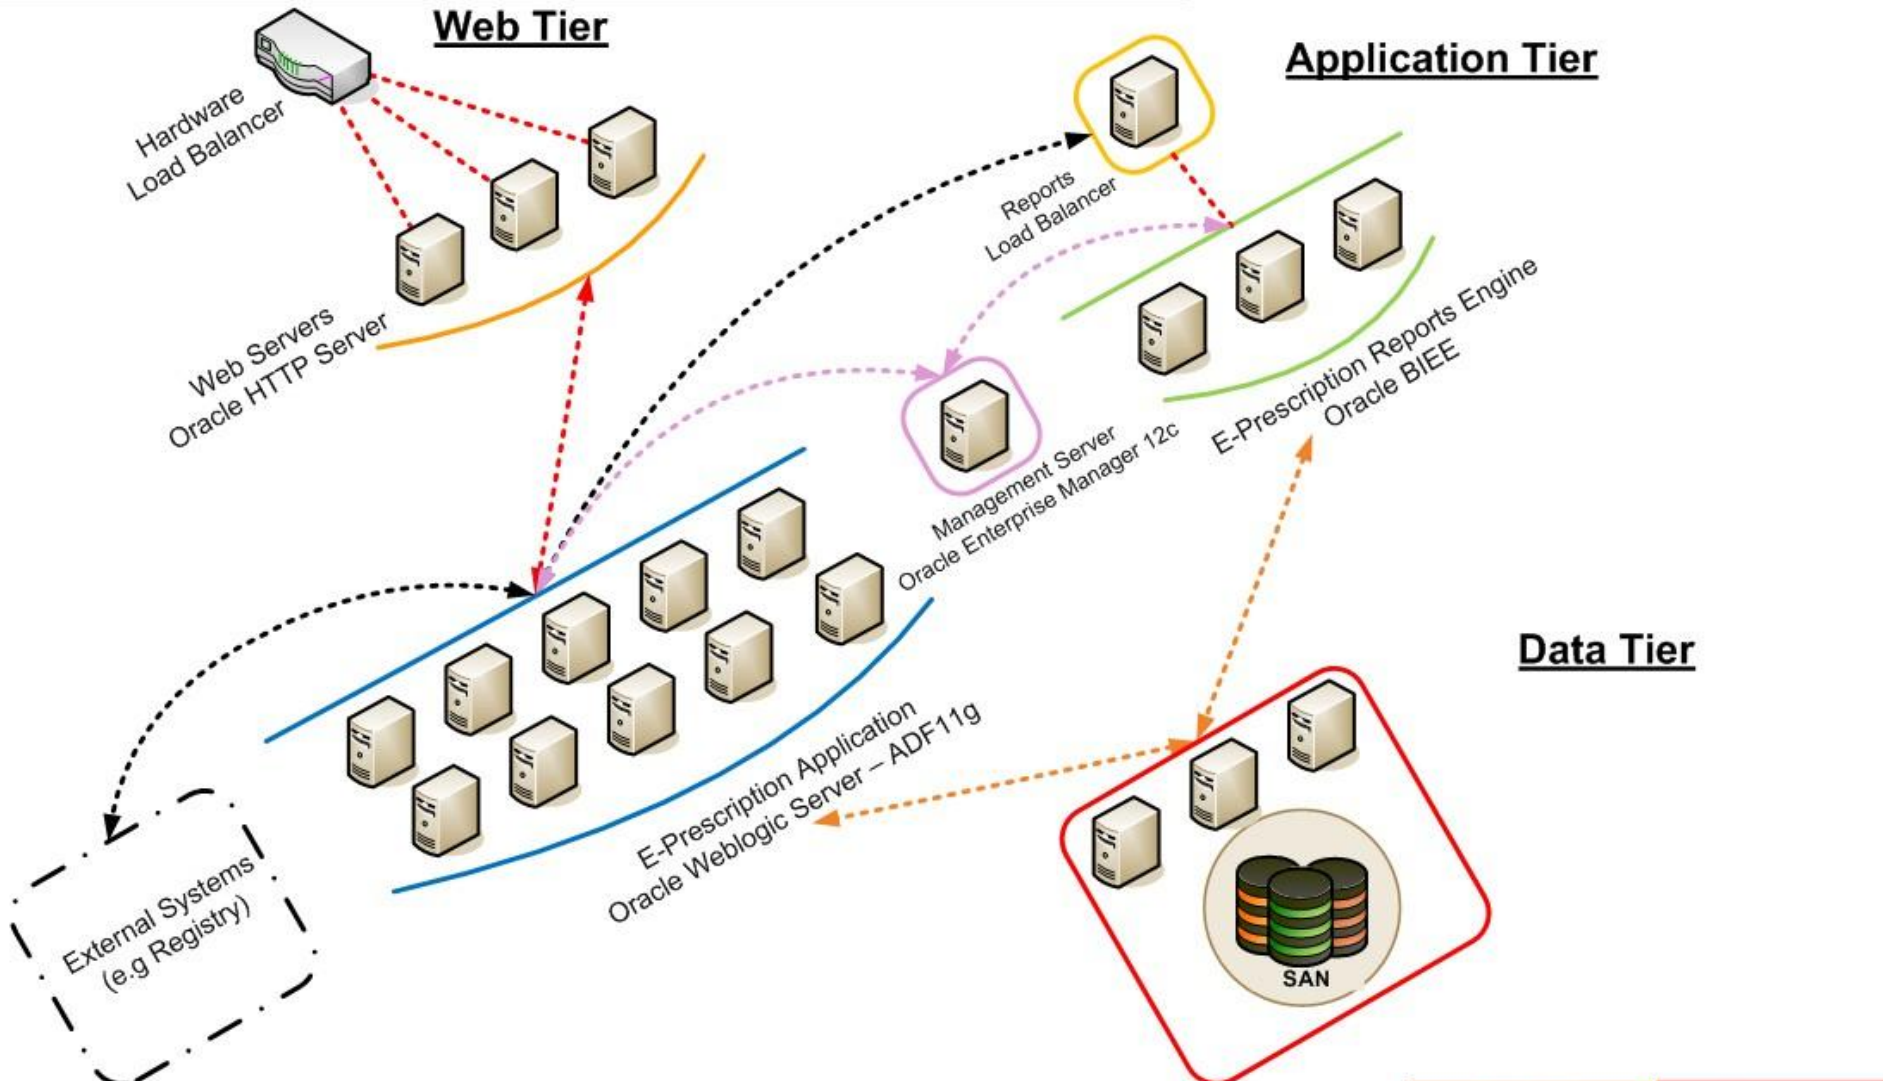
Web Tier

Application Tier

Hardware
Load Balancer

Reports
Load Balancer

Web Servers
Oracle HTTP Server

Management Server
Oracle Enterprise Manager 12c

E-Prescription Reports Engine
Oracle BIEE

Data Tier

E-Prescription Application
Oracle Weblogic Server – ADF11g

External Systems
(e.g Registry)

SAN